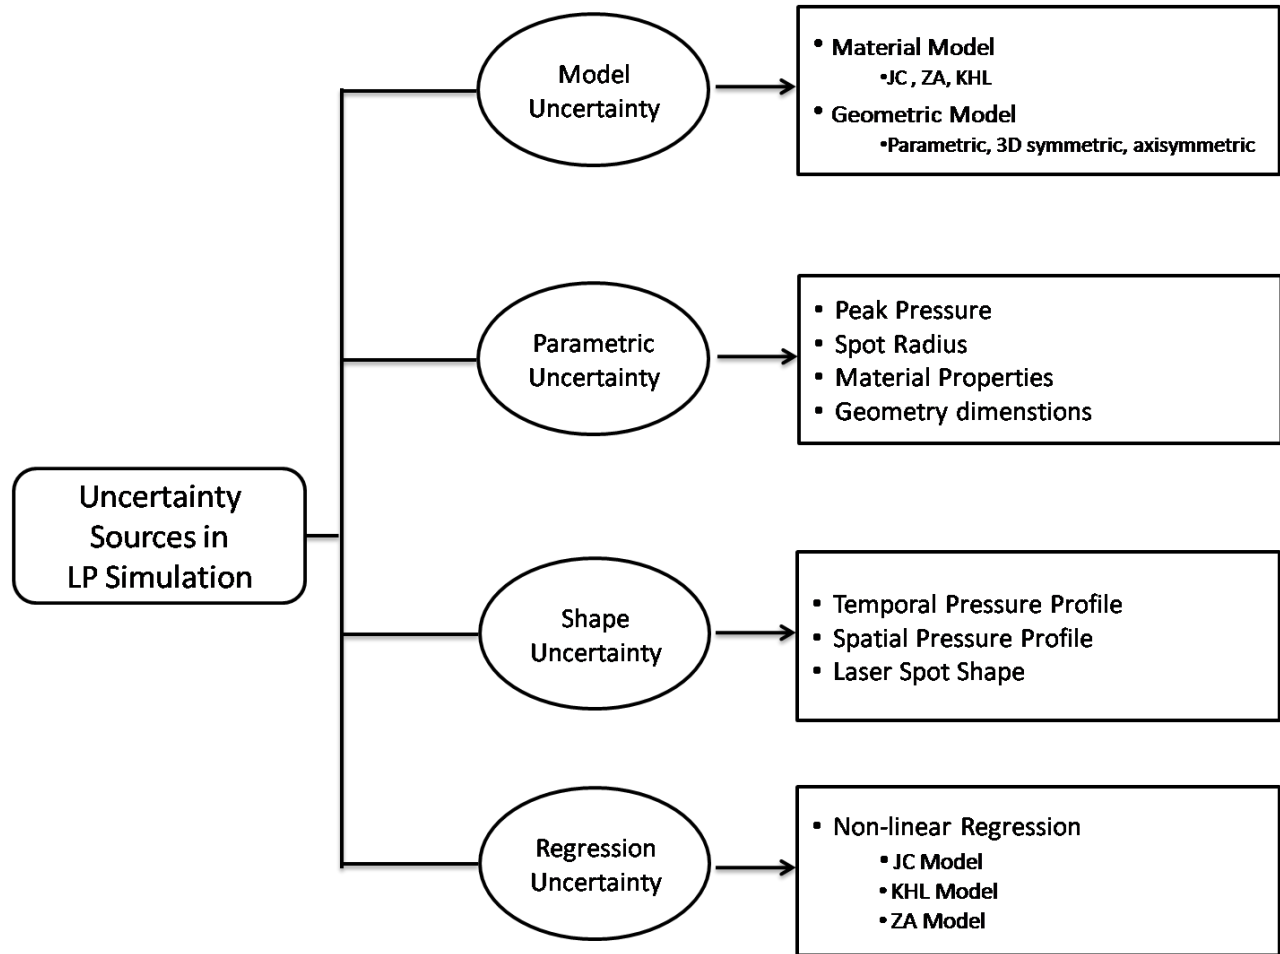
Uncertainty Sources in LP Simulation

Model Uncertainty

• Material Model
•JC , ZA, KHL
• Geometric Model
•Parametric, 3D symmetric, axisymmetric

Parametric Uncertainty

• Peak Pressure
• Spot Radius
• Material Properties
• Geometry dimenstions

Shape Uncertainty

• Temporal Pressure Profile
• Spatial Pressure Profile
• Laser Spot Shape

Regression Uncertainty

• Non-linear Regression
•JC Model
•KHL Model
•ZA Model